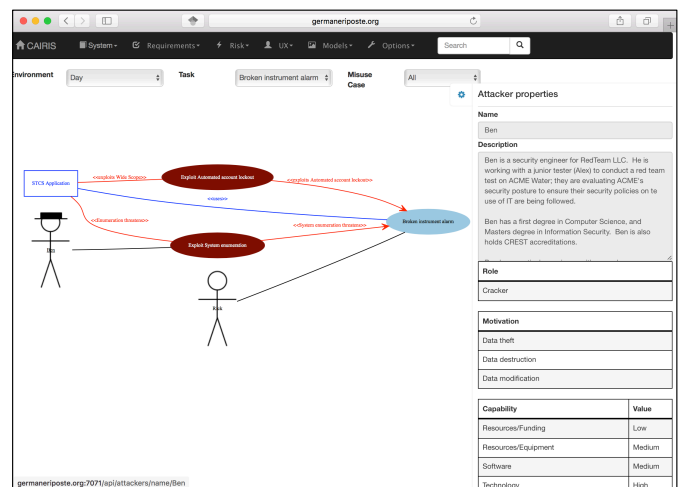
germaneriposte.org

CAIRIS System Requirements Risk UX Models Options Search

Environment Day Task Broken instrument alarm Misuse Case All

STCS Application

<<exploits Write Scope>>

Exploit Automated account lockout

<<exploits Automated account lockout>>

<<uses>>

Broken instrument alarm

<<Enumeration threatens>>

Exploit System enumeration

<<System enumeration threatens>>

Ben

Rick

Attacker properties

Name

Ben

Description

Ben is a security engineer for RedTeam LLC. He is working with a junior tester (Alex) to conduct a red team test on ACME Water; they are evaluating ACME's security posture to ensure their security policies on te use of IT are being followed.

Ben has a first degree in Computer Science, and Masters degree in Information Security. Ben is also holds CREST accreditations.

Role

Cracker

Motivation

Data theft

Data destruction

Data modification

| Capability | Value |
|---|---|
| Resources/Funding | Low |
| Resources/Equipment | Medium |
| Software | Medium |
| Technology | High |

germaneriposte.org:7071/api/attackers/name/Ben